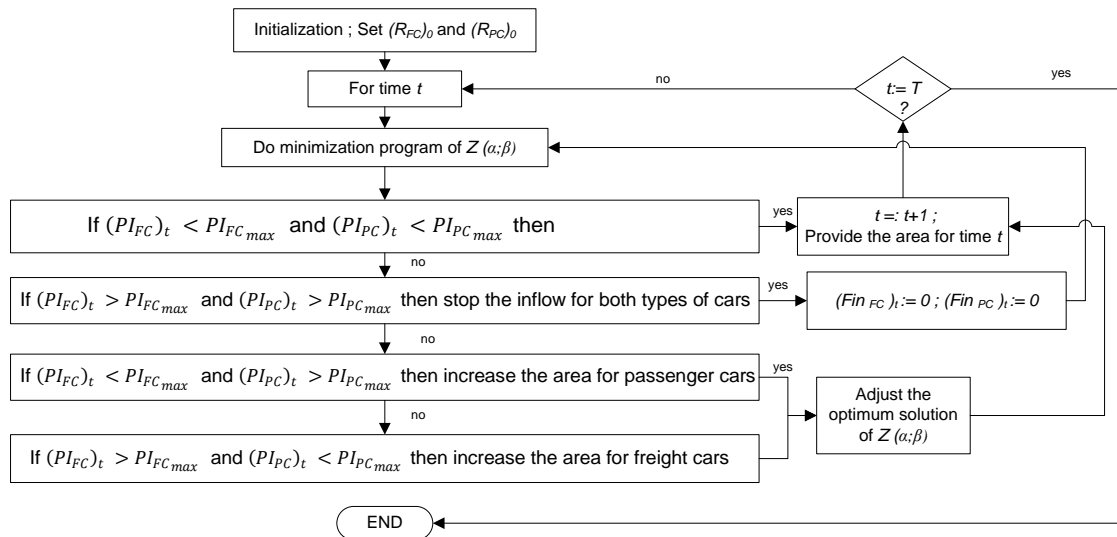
Initialization ; Set $(R_{FC})_0$ and $(R_{PC})_0$

For time $t$

no

$t := T$ ?

yes

Do minimization program of $Z(\alpha;\beta)$

If $(PI_{FC})_t < PI_{FC_{max}}$ and $(PI_{PC})_t < PI_{PC_{max}}$ then

yes

$t =: t+1$ ; Provide the area for time $t$

no

If $(PI_{FC})_t > PI_{FC_{max}}$ and $(PI_{PC})_t > PI_{PC_{max}}$ then stop the inflow for both types of cars

yes

$(Fin_{FC})_t := 0$ ; $(Fin_{PC})_t := 0$

no

If $(PI_{FC})_t < PI_{FC_{max}}$ and $(PI_{PC})_t > PI_{PC_{max}}$ then increase the area for passenger cars

yes

Adjust the optimum solution of $Z(\alpha;\beta)$

no

If $(PI_{FC})_t > PI_{FC_{max}}$ and $(PI_{PC})_t < PI_{PC_{max}}$ then increase the area for freight cars

END